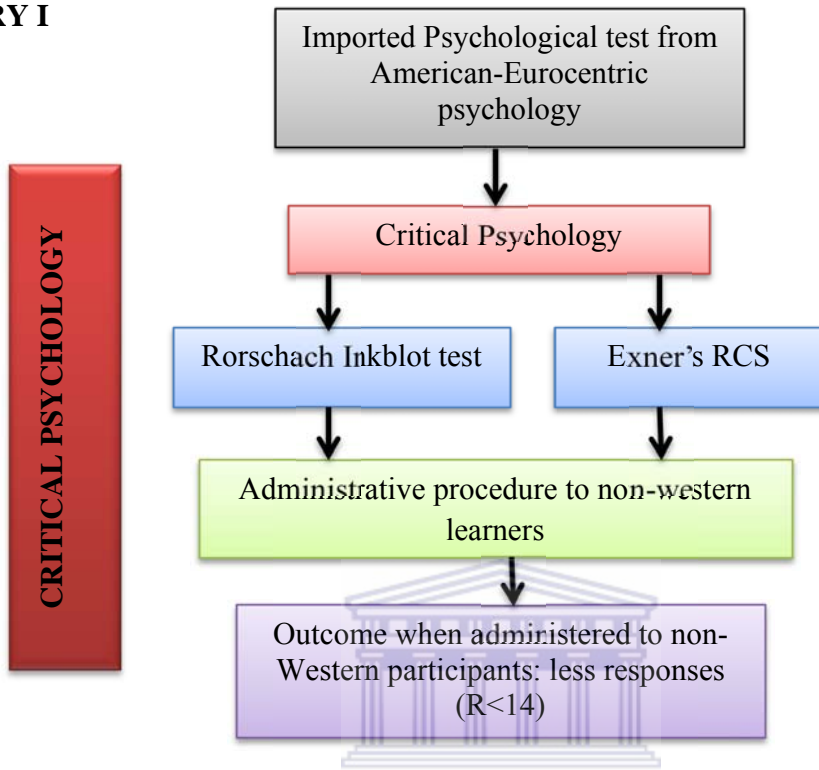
RY I

CRITICAL PSYCHOLOGY

Imported Psychological test from American-Eurocentric psychology

Critical Psychology

Rorschach Inkblot test

Exner's RCS

Administrative procedure to non-western learners

Outcome when administered to non-Western participants: less responses (R<14)